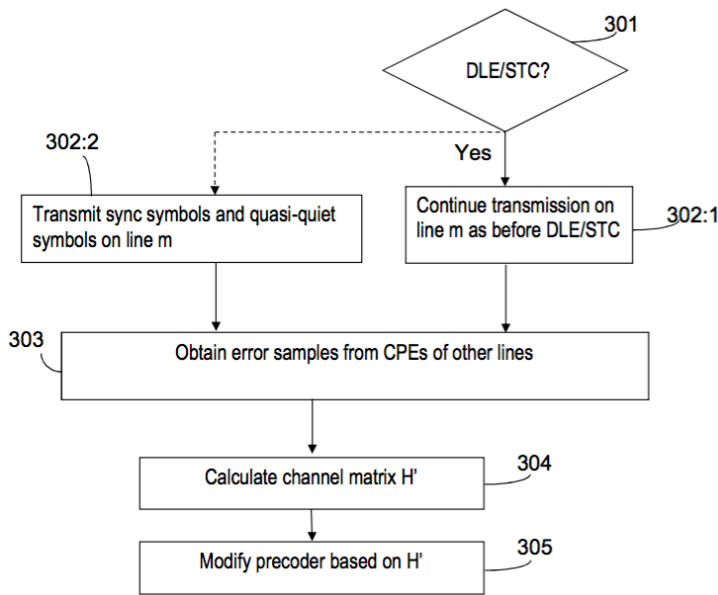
301

DLE/STC?

302:2

Yes

Transmit sync symbols and quasi-quiet symbols on line m

Continue transmission on line m as before DLE/STC

302:1

303

Obtain error samples from CPEs of other lines

Calculate channel matrix H'

304

Modify precoder based on H'

305